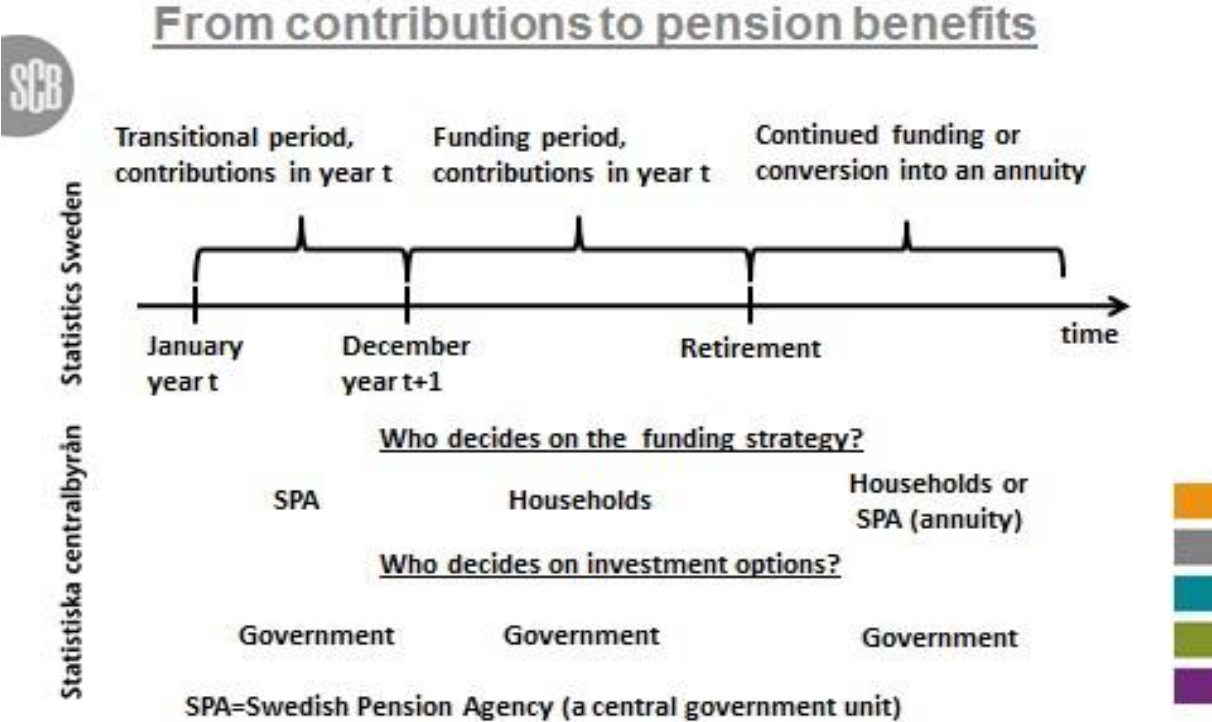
From contributions to pension benefits

SCB

Statistics Sweden

Statistiska centralbyrån

Transitional period, contributions in year t

Funding period, contributions in year t

Continued funding or conversion into an annuity

January year t

December year t+1

Retirement

time

Who decides on the funding strategy?

SPA

Households

Households or SPA (annuity)

Who decides on investment options?

Government

Government

Government

SPA=Swedish Pension Agency (a central government unit)